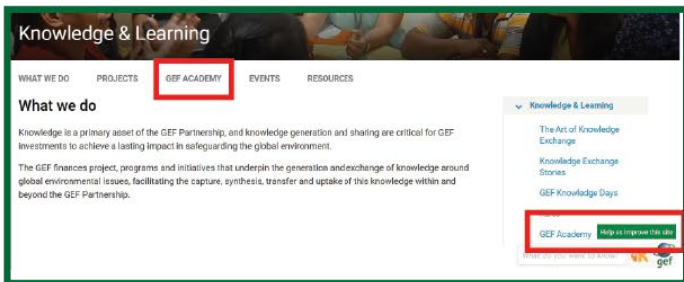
Knowledge & Learning

WHAT WE DO PROJECTS GEF ACADEMY EVENTS RESOURCES

What we do

Knowledge is a primary asset of the GEF Partnership, and knowledge generation and sharing are critical for GEF investments to achieve a lasting impact in safeguarding the global environment.

The GEF finances project, programs and initiatives that underpin the generation andexchange of knowledge around global environmental issues, facilitating the capture, synthesis, transfer and uptake of this knowledge within and beyond the GEF Partnership.

Knowledge & Learning

The Art of Knowledge Exchange

Knowledge Exchange Stories

GEF Knowledge Days

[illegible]

GEF Academy

Help us improve this site

What do you want to know?

gef